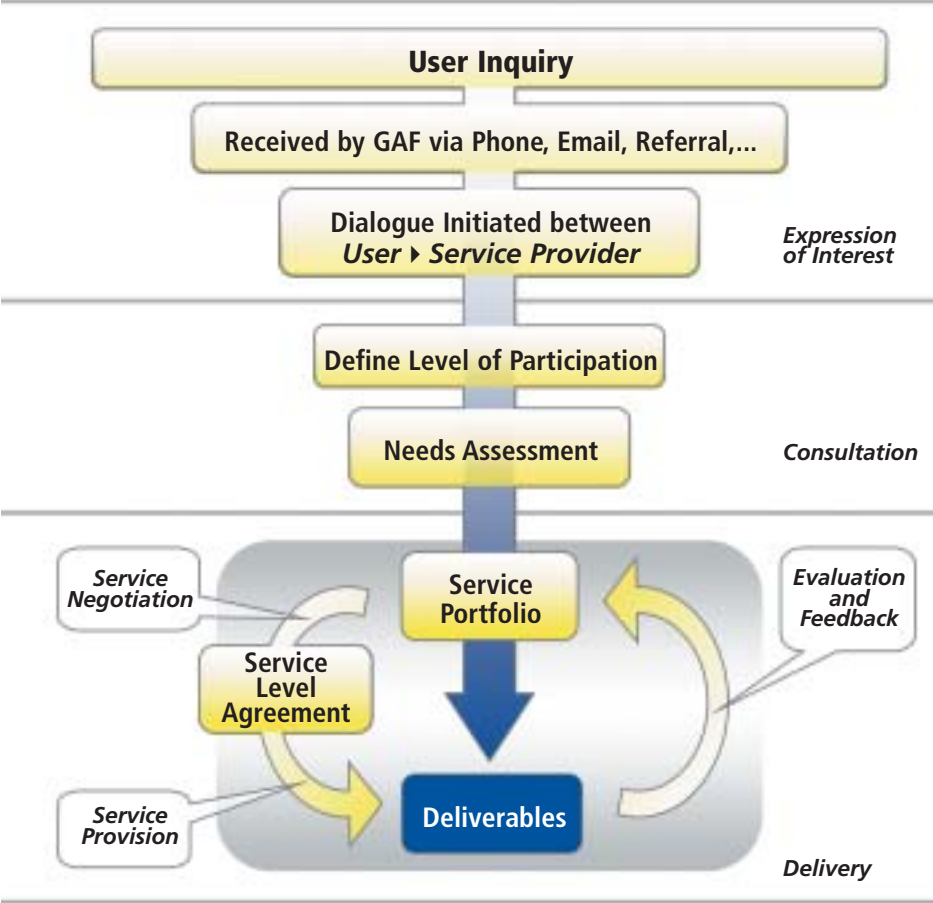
User Inquiry

Received by GAF via Phone, Email, Referral,...

Dialogue Initiated between
User ▸ Service Provider

Expression of Interest

Define Level of Participation

Needs Assessment

Consultation

Service Negotiation

Service Portfolio

Evaluation and Feedback

Service Level Agreement

Service Provision

Deliverables

Delivery